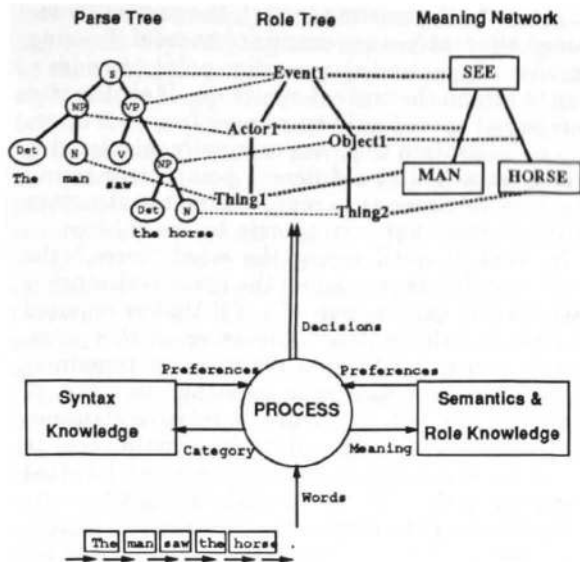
Parse Tree

Role Tree

Meaning Network

S

NP

VP

Det

N

V

NP

Det

N

The

man

saw

the horse

Event1

Actor1

Object1

Thing1

Thing2

SEE

MAN

HORSE

Decisions

Preferences

Preferences

Syntax Knowledge

PROCESS

Semantics & Role Knowledge

Category

Meaning

Words

The man saw the horse .